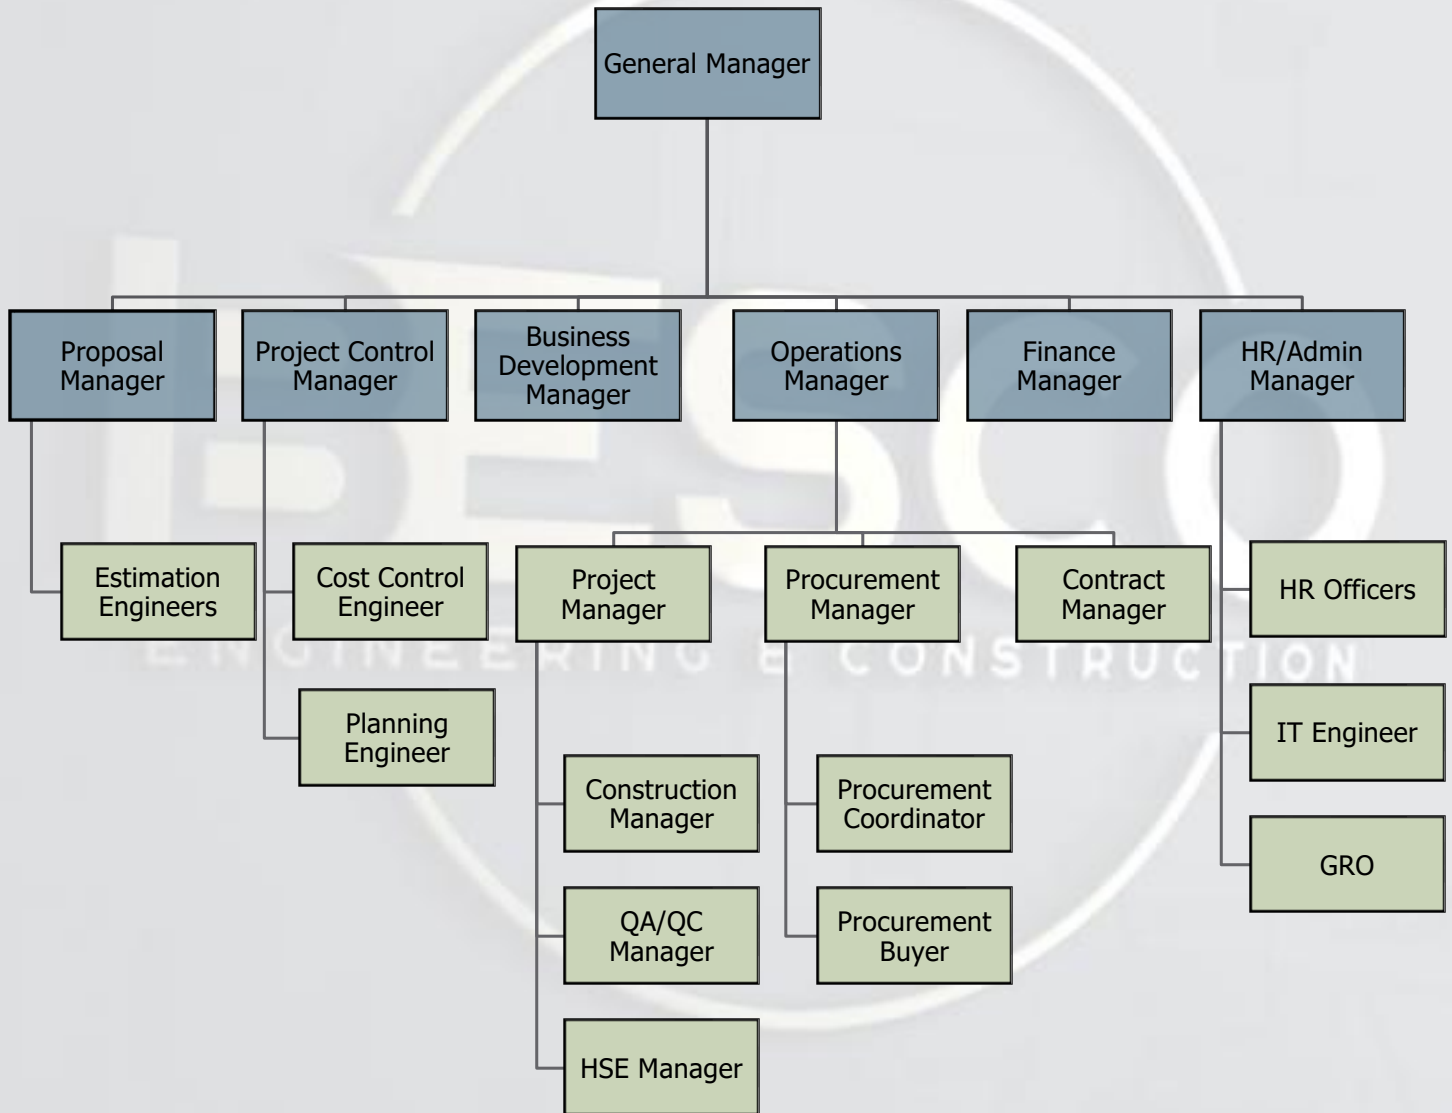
General Manager

Proposal Manager

Project Control Manager

Business Development Manager

Operations Manager

Finance Manager

HR/Admin Manager

Estimation Engineers

Cost Control Engineer

Planning Engineer

Project Manager

Procurement Manager

Contract Manager

Construction Manager

QA/QC Manager

HSE Manager

Procurement Coordinator

Procurement Buyer

HR Officers

IT Engineer

GRO

BESCO

ENGINEERING & CONSTRUCTION